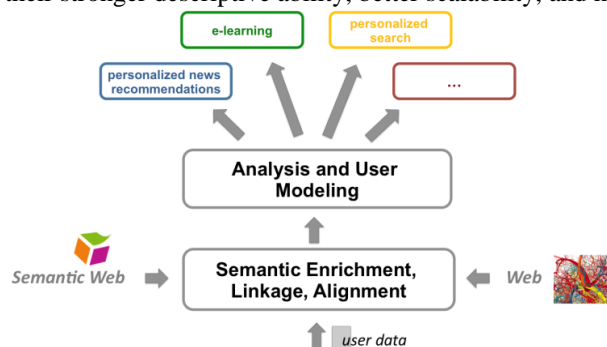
their stronger descriptive ability, better scalability, and h

e-learning

personalized search

personalized news recommendations

...

Analysis and User Modeling

Semantic Web

Semantic Enrichment, Linkage, Alignment

Web

user data